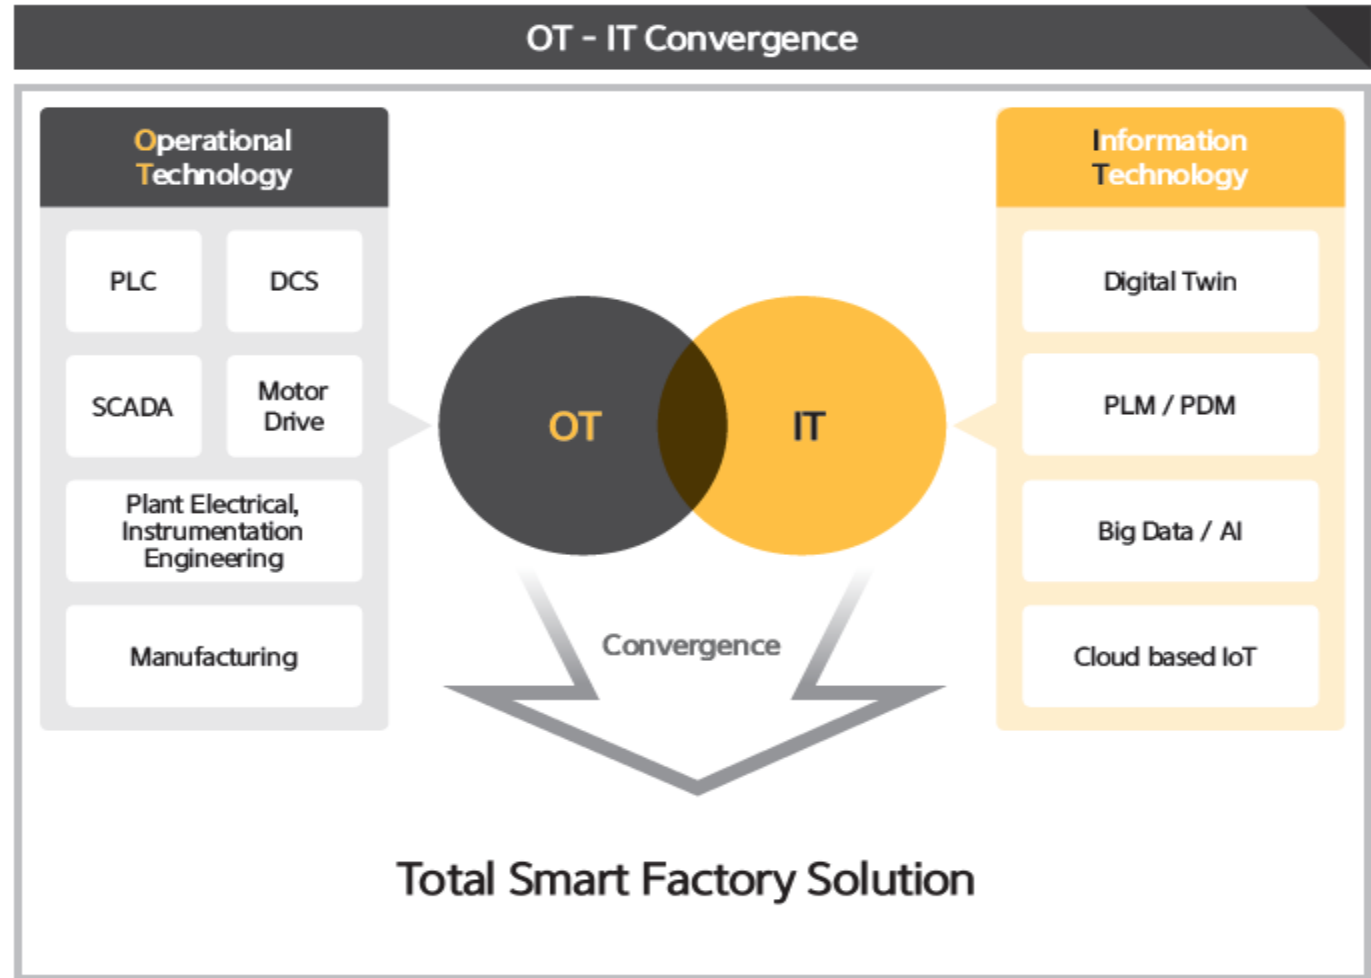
OT - IT Convergence

Operational Technology

PLC

DCS

SCADA

Motor Drive

Plant Electrical, Instrumentation Engineering

Manufacturing

OT

IT

Information Technology

Digital Twin

PLM / PDM

Big Data / AI

Cloud based IoT

Convergence

Total Smart Factory Solution